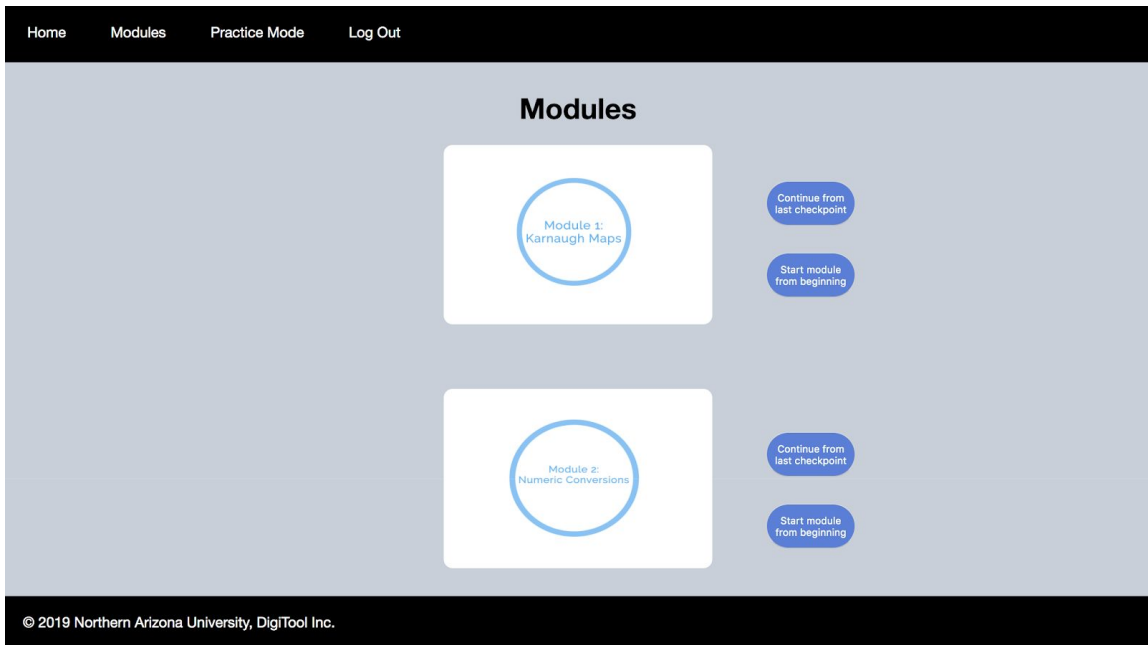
Home Modules Practice Mode Log Out

Modules

Module 1:
Karnaugh Maps

Continue from last checkpoint

Start module from beginning

Module 2:
Numeric Conversions

Continue from last checkpoint

Start module from beginning

© 2019 Northern Arizona University, DigiTool Inc.